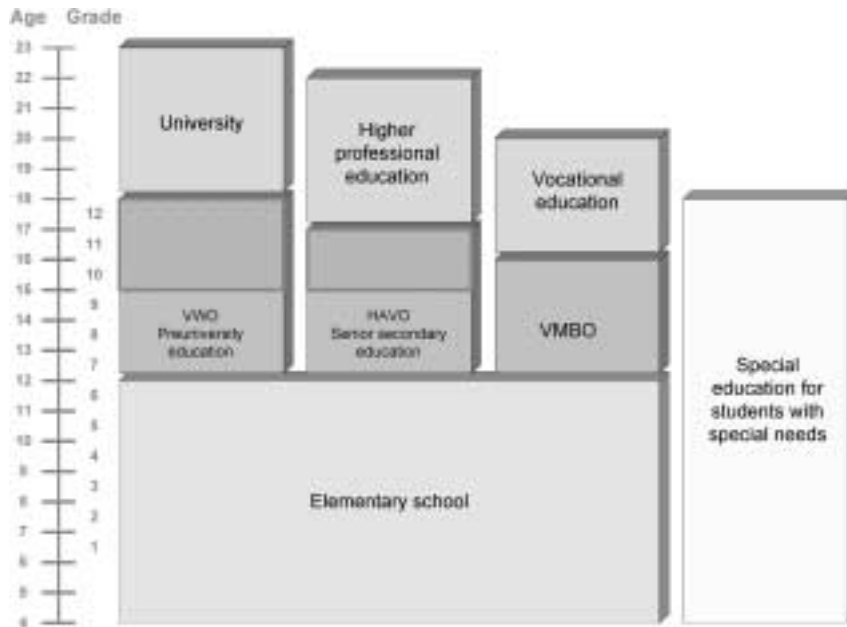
Age Grade

23
22
21
20
19
18
17
16
15
14
13
12
11
10
9
8
7
6
5
4

12
11
10
9
8
7
6
5
4
3
2
1

University

Higher professional education

Vocational education

VWO Preuniversity education

HAVO Senior secondary education

VMBO

Elementary school

Special education for students with special needs